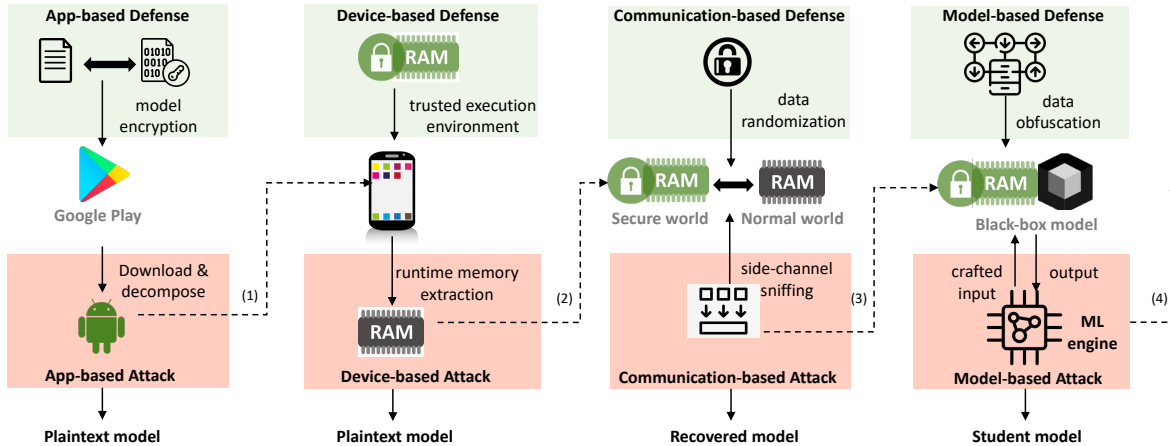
App-based Defense

model encryption

Google Play

Download & decompose

App-based Attack

Plaintext model

(1)

Device-based Defense

RAM

trusted execution environment

runtime memory extraction

RAM

Device-based Attack

Plaintext model

(2)

Communication-based Defense

data randomization

RAM

RAM

Secure world

Normal world

side-channel sniffing

Communication-based Attack

Recovered model

(3)

Model-based Defense

data obfuscation

RAM

Black-box model

crafted input

output

ML engine

Model-based Attack

Student model

(4)